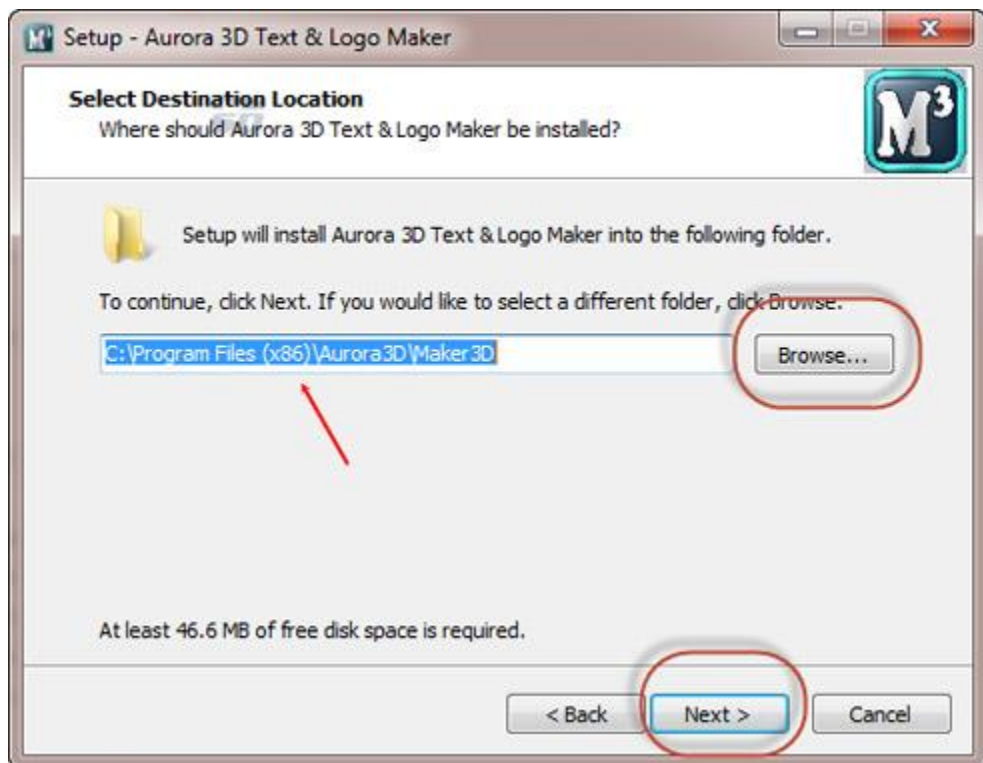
Setup - Aurora 3D Text & Logo Maker

Select Destination Location
Where should Aurora 3D Text & Logo Maker be installed?

M³

Setup will install Aurora 3D Text & Logo Maker into the following folder.

To continue, click Next. If you would like to select a different folder, click Browse.

C:\Program Files (x86)\Aurora3D\Maker3D

Browse...

At least 46.6 MB of free disk space is required.

< Back

Next >

Cancel